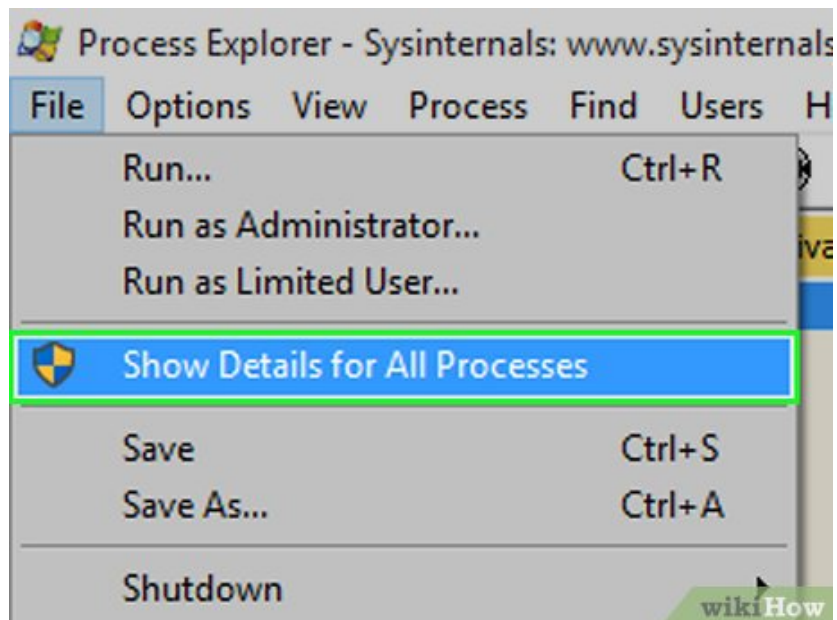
Process Explorer - Sysinternals: www.sysinternals

File Options View Process Find Users H

Run... Ctrl+R
Run as Administrator...
Run as Limited User...

Show Details for All Processes

Save Ctrl+S
Save As... Ctrl+A

Shutdown

iva

wikiHow